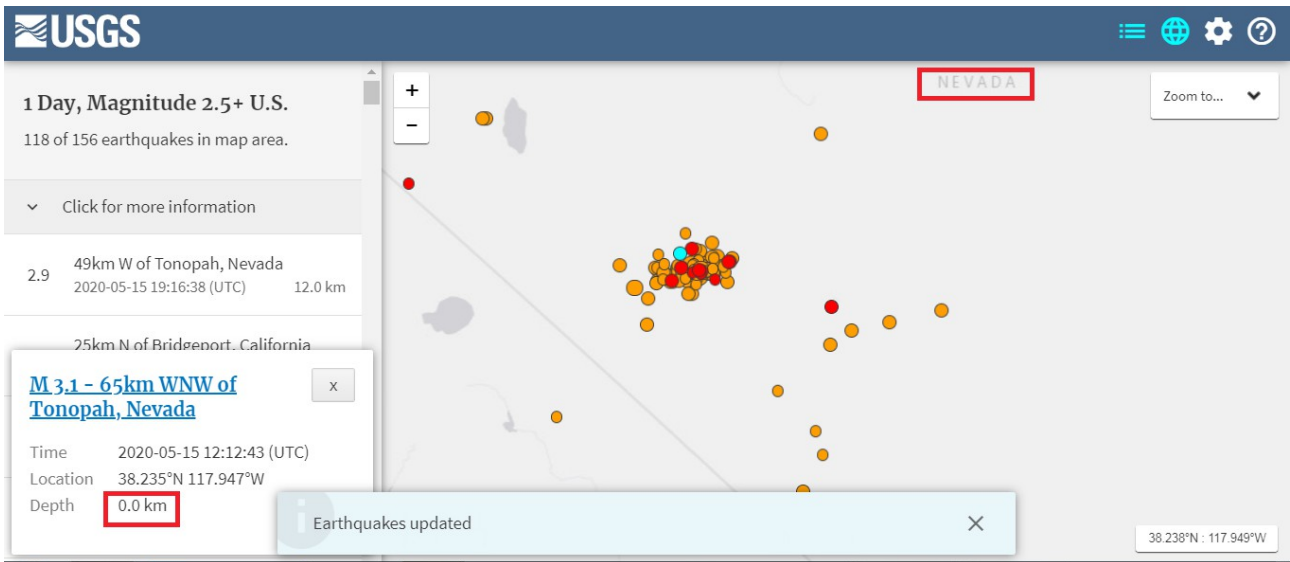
USGS

1 Day, Magnitude 2.5+ U.S.

118 of 156 earthquakes in map area.

Click for more information

2.9 49km W of Tonopah, Nevada
2020-05-15 19:16:38 (UTC) 12.0 km

25km N of Bridgeport, California

M 3.1 - 65km WNW of Tonopah, Nevada

x

| Time | 2020-05-15 12:12:43 (UTC) |
|---|---|
| Location | 38.235°N 117.947°W |
| Depth | 0.0 km |

+
−

NEVADA

Zoom to...

Earthquakes updated

38.238°N : 117.949°W